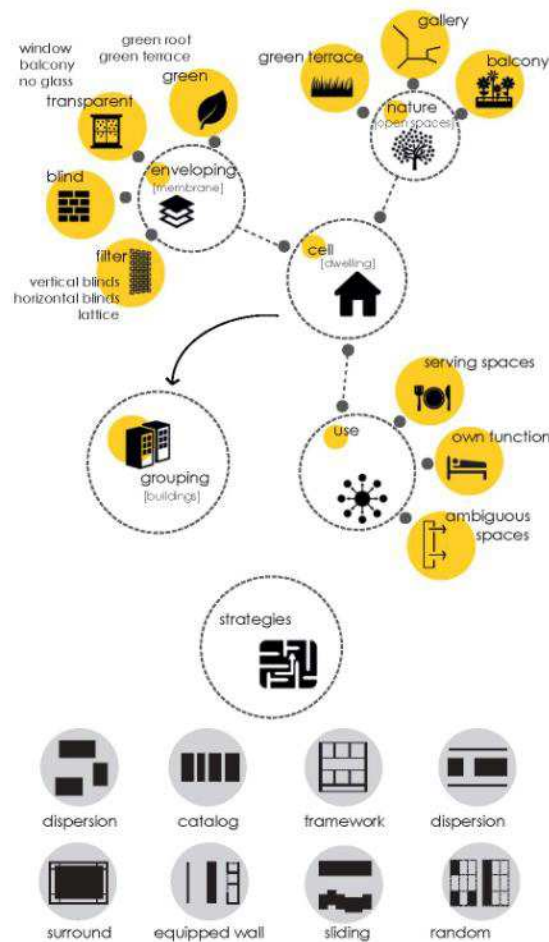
window
balcony
no glass

green root
green terrace

green

transparent

gallery

green terrace

balcony

nature
[open spaces]

enveloping
[membrane]

blind

filter
vertical blinds
horizontal blinds
lattice

cell
[dwelling]

serving spaces

use

own function

grouping
[buildings]

ambiguous
spaces

strategies

dispersion

catalog

framework

dispersion

surround

equipped wall

sliding

random